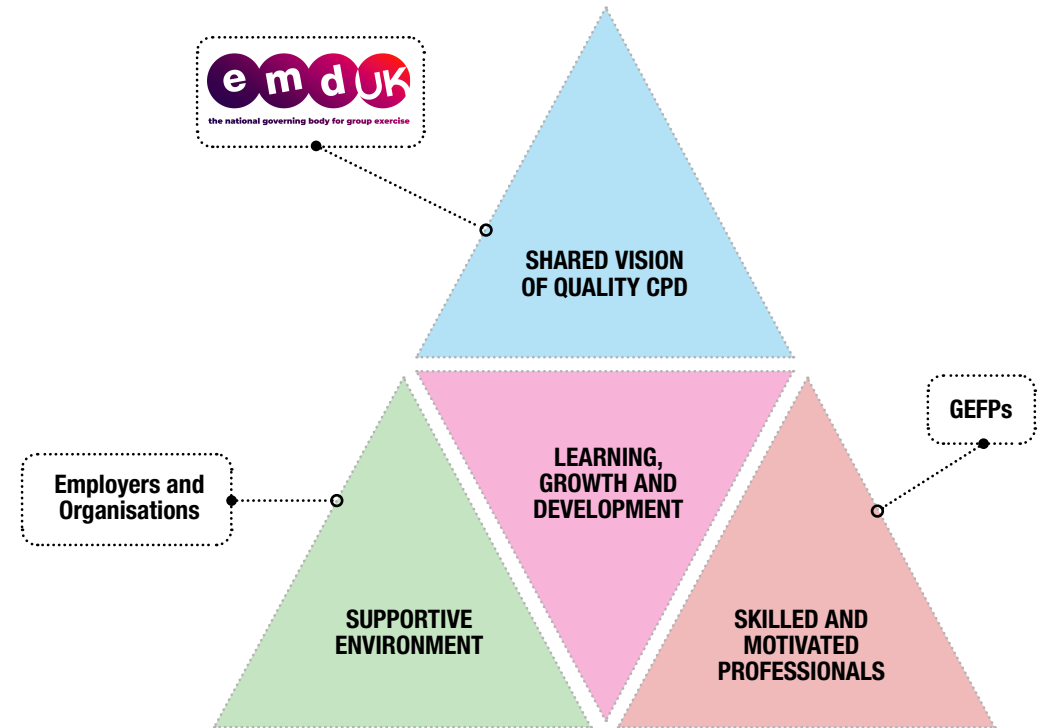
emdUK
the national governing body for group exercise

SHARED VISION OF QUALITY CPD

GEFPs

Employers and Organisations

LEARNING, GROWTH AND DEVELOPMENT

SUPPORTIVE ENVIRONMENT

SKILLED AND MOTIVATED PROFESSIONALS